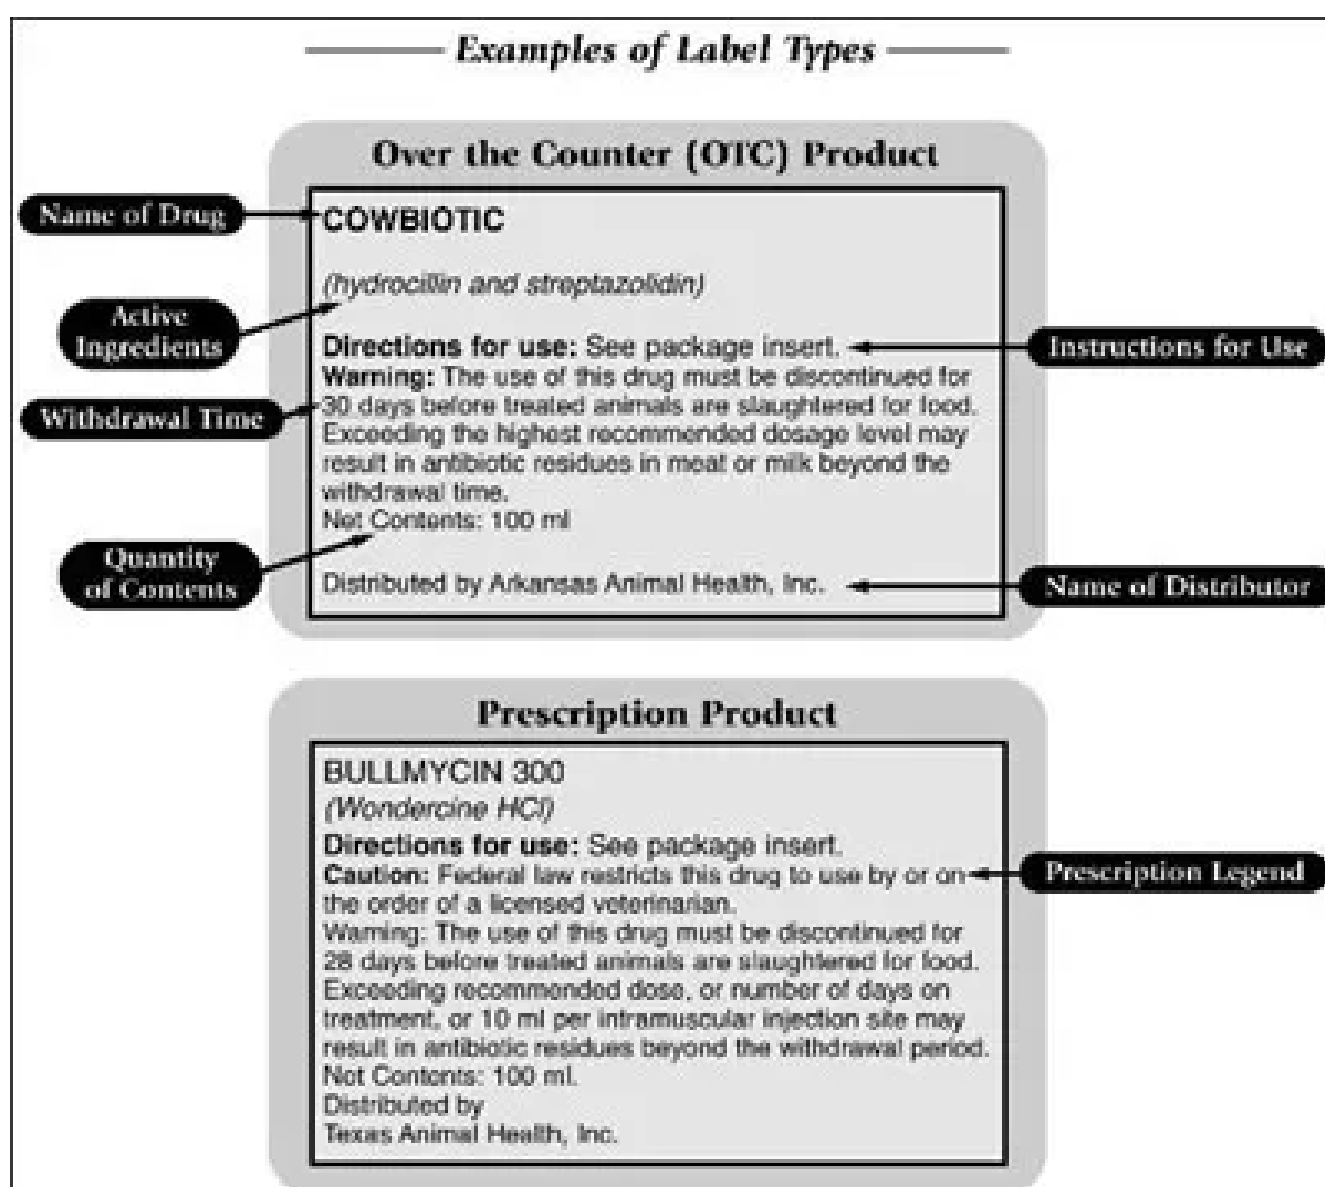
Examples of Label Types

Over the Counter (OTC) Product

Name of Drug

COWBIOTIC

Active Ingredients

(hydrocillin and streptazolidin)

Directions for use: See package insert.

Instructions for Use

Warning: The use of this drug must be discontinued for 30 days before treated animals are slaughtered for food. Exceeding the highest recommended dosage level may result in antibiotic residues in meat or milk beyond the withdrawal time.

Withdrawal Time

Net Contents: 100 ml

Quantity of Contents

Distributed by Arkansas Animal Health, Inc.

Name of Distributor

Prescription Product

BULLMYCIN 300

(Wondercine HCl)

Directions for use: See package insert.

Caution: Federal law restricts this drug to use by or on the order of a licensed veterinarian.

Prescription Legend

Warning: The use of this drug must be discontinued for 28 days before treated animals are slaughtered for food. Exceeding recommended dose, or number of days on treatment, or 10 ml per intramuscular injection site may result in antibiotic residues beyond the withdrawal period.

Net Contents: 100 ml.

Distributed by
Texas Animal Health, Inc.